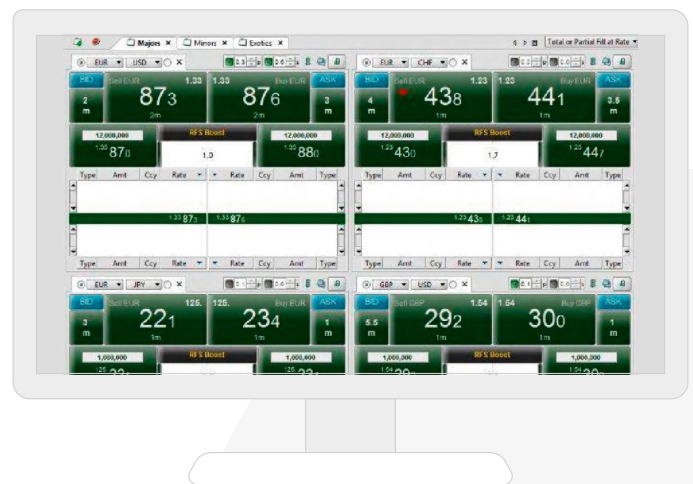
Majors ✕ Minors ✕ Exotics ✕
Total or Partial Fill at Rate

EUR USD ✕ 0.3 0.6
BID Sell EUR 1.33 1.33 Buy EUR ASK
2 m 873 2m 876 2m 3 m
12,000,000 RFS Boost 12,000,000
1.33 870 1.0 1.33 880
Type Amt Ccy Rate Rate Ccy Amt Type
1.33 873 1.33 876
Type Amt Ccy Rate Rate Ccy Amt Type

EUR CHF ✕ 0.0 0.0
BID Sell EUR 1.23 1.23 Buy EUR ASK
4 m 438 1m 441 1m 3.5 m
12,000,000 RFS Boost 12,000,000
1.23 430 1.7 1.23 447
Type Amt Ccy Rate Rate Ccy Amt Type
1.23 438 1.23 441
Type Amt Ccy Rate Rate Ccy Amt Type

EUR JPY ✕ 0.1 0.0
BID Sell EUR 125. 125. Buy EUR ASK
3 m 221 1m 234 1m 1 m
1,000,000 RFS Boost 1,000,000
125. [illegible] 125. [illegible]

GBP USD ✕ 0.1 0.0
BID Sell GBP 1.54 1.54 Buy GBP ASK
5.5 m 292 1m 300 1m 1 m
1,000,000 RFS Boost 1,000,000
1.54 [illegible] 1.54 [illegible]